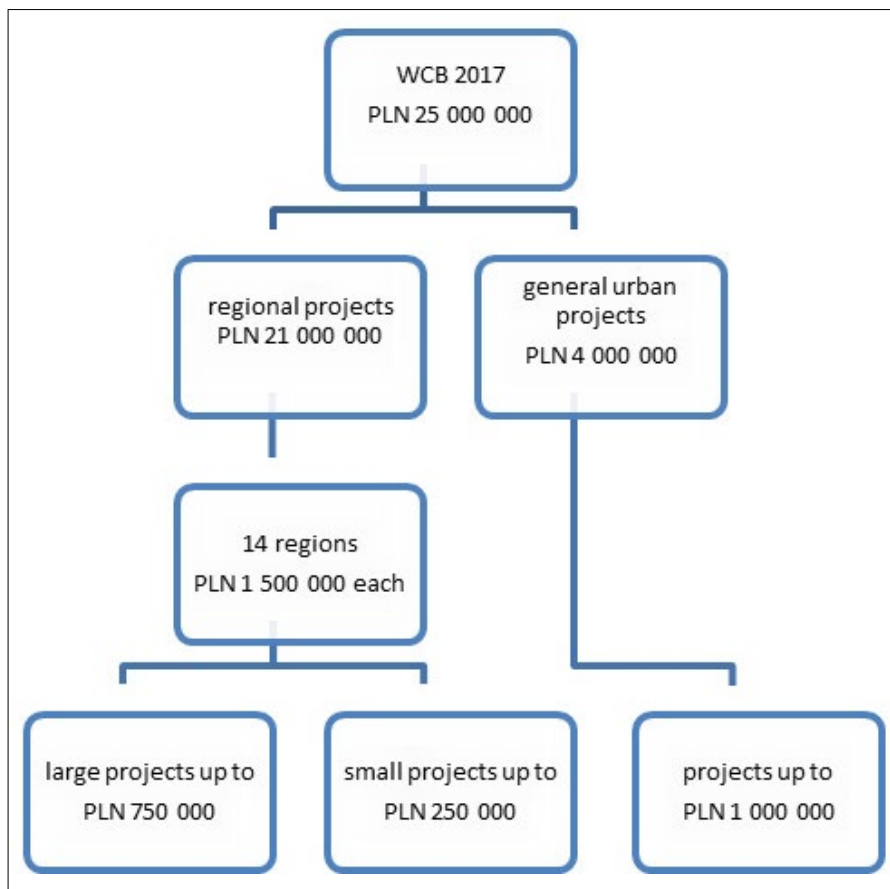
WCB 2017
PLN 25 000 000

regional projects
PLN 21 000 000

general urban projects
PLN 4 000 000

14 regions
PLN 1 500 000 each

large projects up to
PLN 750 000

small projects up to
PLN 250 000

projects up to
PLN 1 000 000